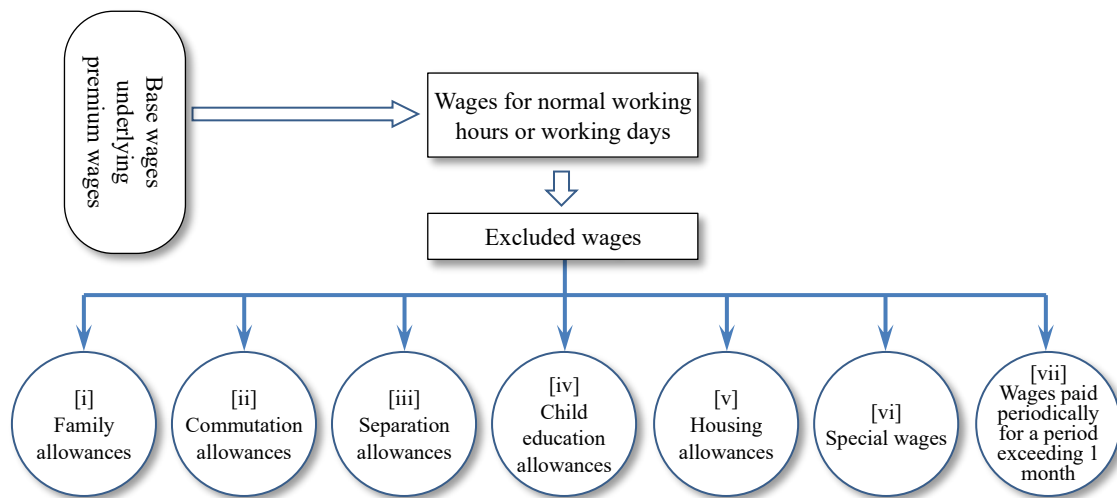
Base wages underlying premium wages

Wages for normal working hours or working days

Excluded wages

[i] Family allowances

[ii] Commutation allowances

[iii] Separation allowances

[iv] Child education allowances

[v] Housing allowances

[vi] Special wages

[vii] Wages paid periodically for a period exceeding 1 month